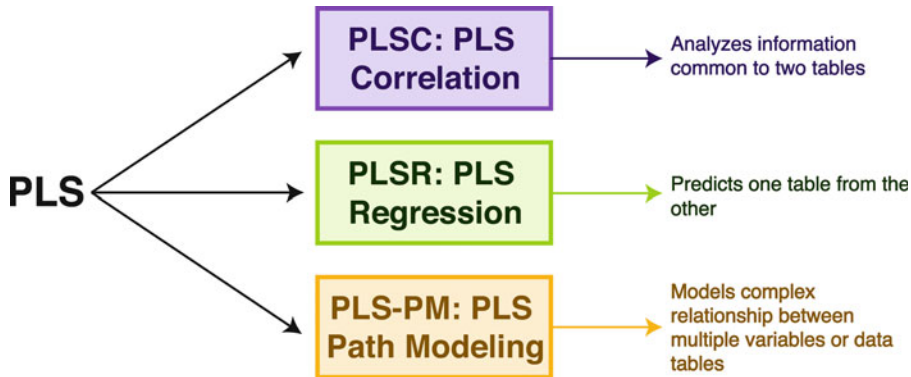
PLS

PLSC: PLS Correlation

Analyzes information common to two tables

PLSR: PLS Regression

Predicts one table from the other

PLS-PM: PLS Path Modeling

Models complex relationship between multiple variables or data tables